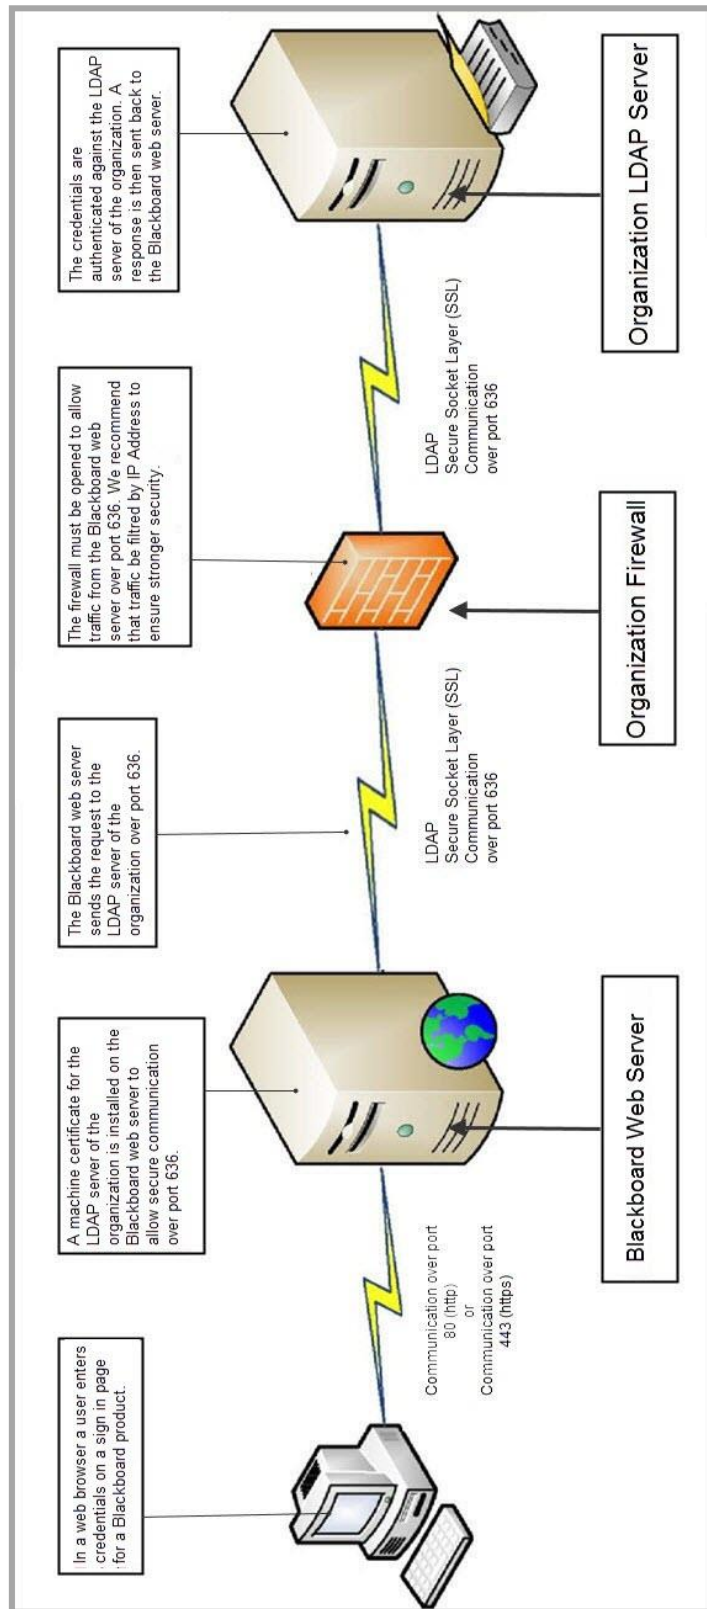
In a web browser a user enters credentials on a sign in page for a Blackboard product.

Communication over port 80 (http) or Communication over port 443 (https)

A machine certificate for the LDAP server of the organization is installed on the Blackboard web server to allow secure communication over port 636.

Blackboard Web Server

The Blackboard web server sends the request to the LDAP server of the organization over port 636.

LDAP Secure Socket Layer (SSL) Communication over port 636

The firewall must be opened to allow traffic from the Blackboard web server over port 636. We recommend that traffic be filtred by IP Address to ensure stronger security.

Organization Firewall

LDAP Secure Socket Layer (SSL) Communication over port 636

The credentials are authenticated against the LDAP server of the organization. A response is then sent back to the Blackboard web server.

Organization LDAP Server